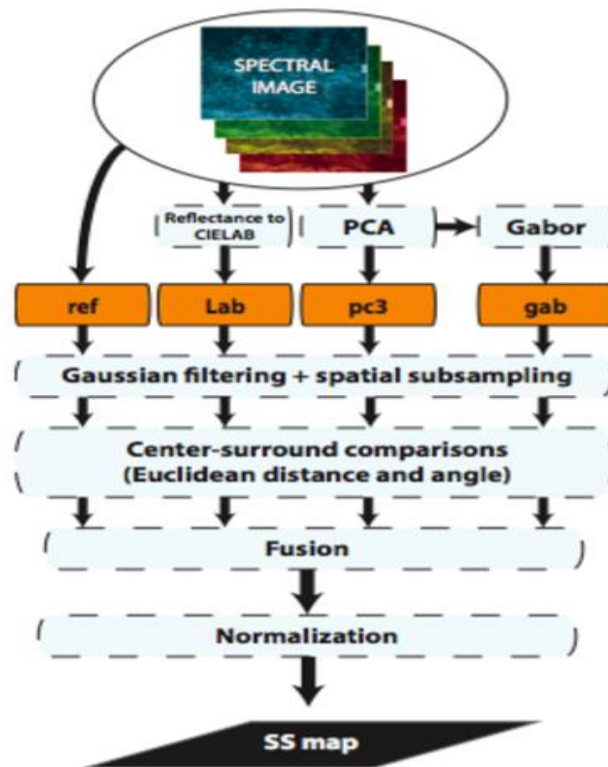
SPECTRAL IMAGE

Reflectance to CIELAB

PCA

Gabor

ref

Lab

pc3

gab

Gaussian filtering + spatial subsampling

Center-surround comparisons (Euclidean distance and angle)

Fusion

Normalization

SS map